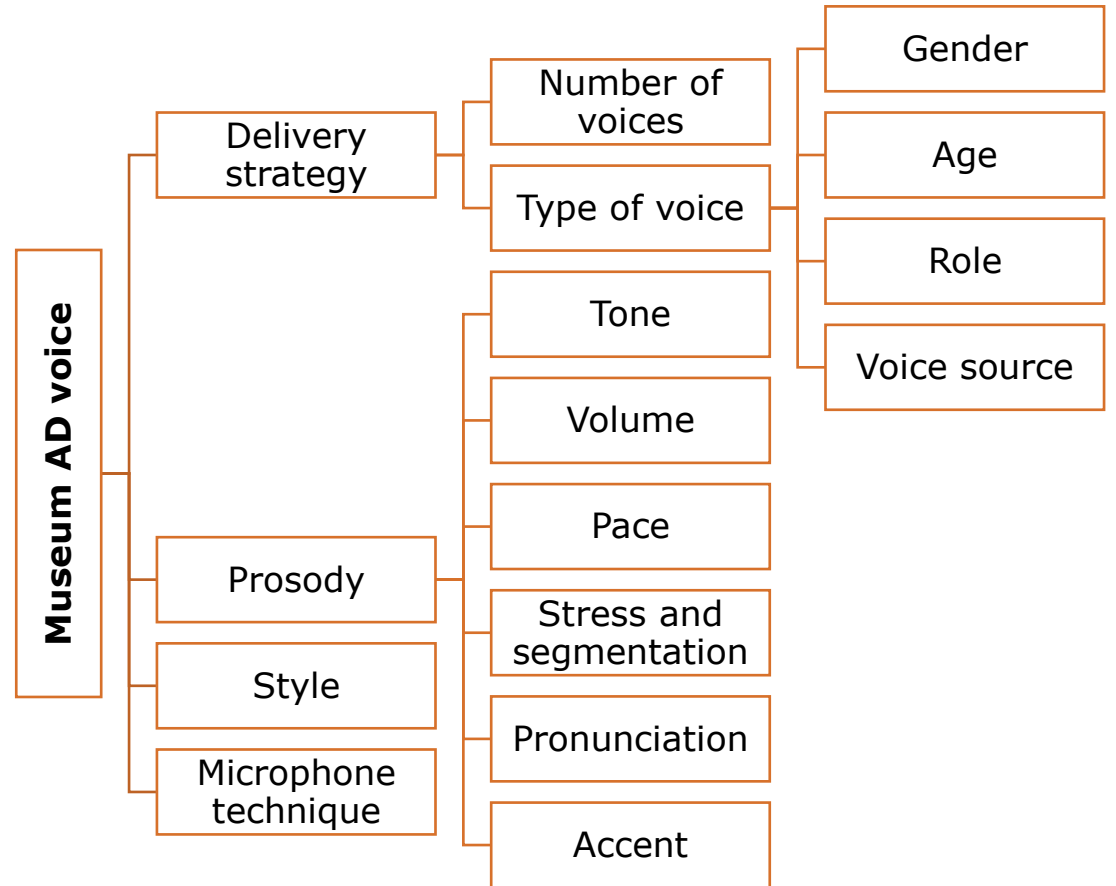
Museum AD voice

Delivery strategy

Number of voices

Type of voice

Gender

Age

Role

Voice source

Prosody

Tone

Volume

Pace

Stress and segmentation

Pronunciation

Accent

Style

Microphone technique